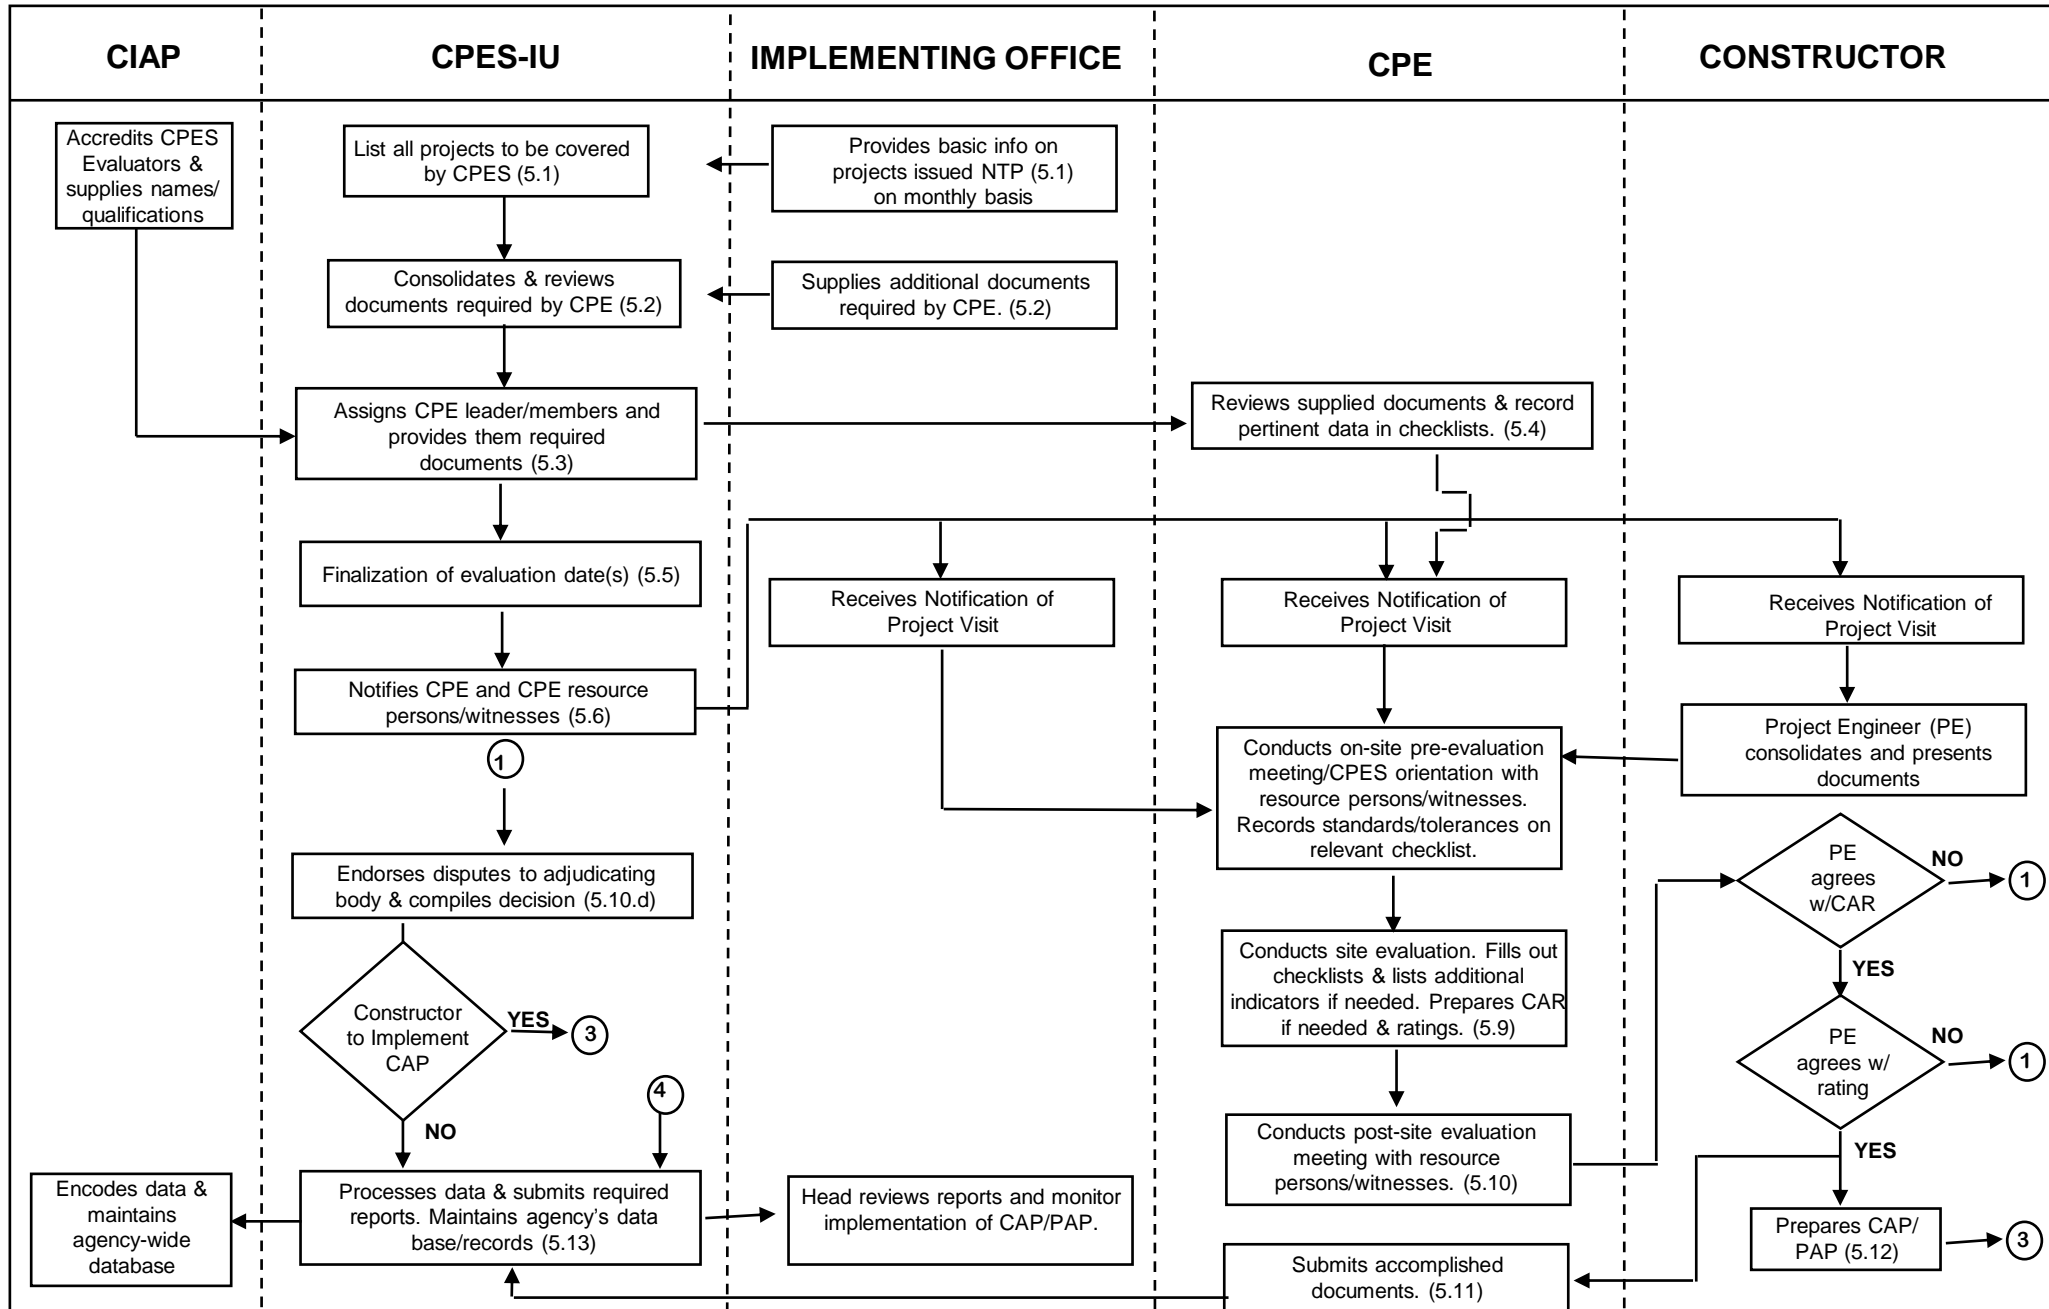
| CIAP | CPES-IU | IMPLEMENTING OFFICE | CPE | CONSTRUCTOR |
|---|---|---|---|---|

Accredits CPES Evaluators & supplies names/ qualifications

List all projects to be covered by CPES (5.1)

Provides basic info on projects issued NTP (5.1) on monthly basis

Consolidates & reviews documents required by CPE (5.2)

Supplies additional documents required by CPE. (5.2)

Assigns CPE leader/members and provides them required documents (5.3)

Reviews supplied documents & record pertinent data in checklists. (5.4)

Finalization of evaluation date(s) (5.5)

Receives Notification of Project Visit

Receives Notification of Project Visit

Receives Notification of Project Visit

Notifies CPE and CPE resource persons/witnesses (5.6)

1

Project Engineer (PE) consolidates and presents documents

Conducts on-site pre-evaluation meeting/CPES orientation with resource persons/witnesses. Records standards/tolerances on relevant checklist.

Endorses disputes to adjudicating body & compiles decision (5.10.d)

PE agrees w/CAR

NO

1

YES

Conducts site evaluation. Fills out checklists & lists additional indicators if needed. Prepares CAR if needed & ratings. (5.9)

Constructor to Implement CAP

YES

3

PE agrees w/ rating

NO

1

4

NO

YES

Conducts post-site evaluation meeting with resource persons/witnesses. (5.10)

Encodes data & maintains agency-wide database

Processes data & submits required reports. Maintains agency's data base/records (5.13)

Head reviews reports and monitor implementation of CAP/PAP.

Prepares CAP/ PAP (5.12)

3

Submits accomplished documents. (5.11)